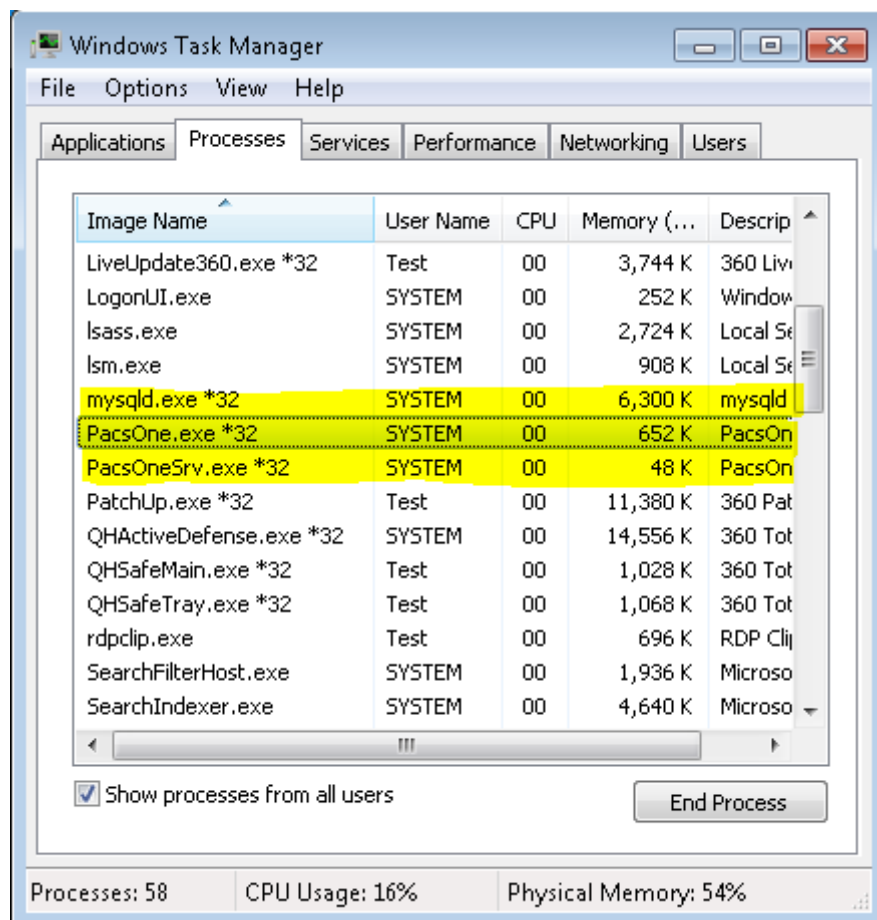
Windows Task Manager

File Options View Help

Applications Processes Services Performance Networking Users

| Image Name | User Name | CPU | Memory (... | Descrip |
|---|---|---|---|---|
| LiveUpdate360.exe *32 | Test | 00 | 3,744 K | 360 Liv |
| LogonUI.exe | SYSTEM | 00 | 252 K | Window |
| lsass.exe | SYSTEM | 00 | 2,724 K | Local Se |
| lsm.exe | SYSTEM | 00 | 908 K | Local Se |
| mysqld.exe *32 | SYSTEM | 00 | 6,300 K | mysqld |
| PacsOne.exe *32 | SYSTEM | 00 | 652 K | PacsOn |
| PacsOneSrv.exe *32 | SYSTEM | 00 | 48 K | PacsOn |
| PatchUp.exe *32 | Test | 00 | 11,380 K | 360 Pat |
| QHActiveDefense.exe *32 | SYSTEM | 00 | 14,556 K | 360 Tot |
| QHSafeMain.exe *32 | Test | 00 | 1,028 K | 360 Tot |
| QHSafeTray.exe *32 | Test | 00 | 1,068 K | 360 Tot |
| rdpclip.exe | Test | 00 | 696 K | RDP Cli |
| SearchFilterHost.exe | SYSTEM | 00 | 1,936 K | Microso |
| SearchIndexer.exe | SYSTEM | 00 | 4,640 K | Microso |

Show processes from all users

End Process

Processes: 58 CPU Usage: 16% Physical Memory: 54%